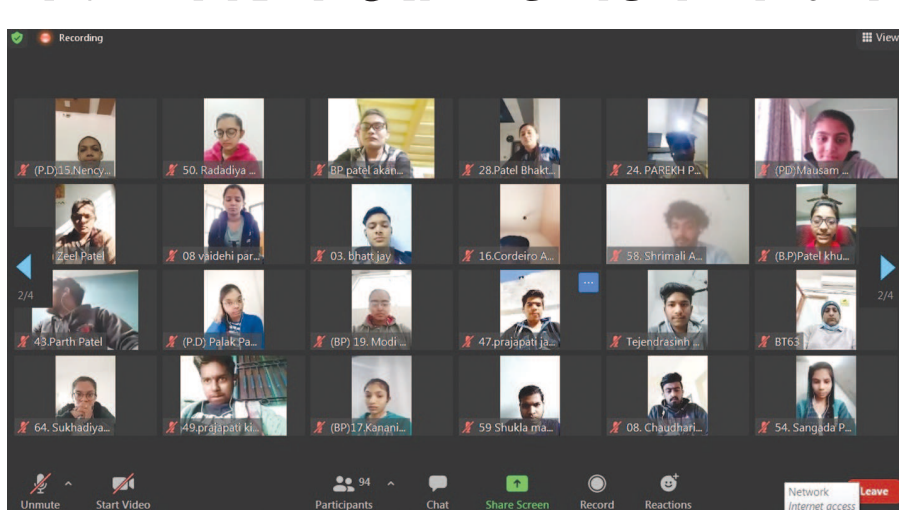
Recording

View

(P.D)15.Nency...

50. Radadiya ...

BP patel akan...

28.Patel Bhakt...

24. PAREKH P...

(PD) Mausam ...

Zeel Patel

08 vaidehi par...

03. bhatt jay

16.Cordeiro A...

58. Shrimali A...

(B.P)Patel khu...

2/4

2/4

43.Parth Patel

(P.D) Palak Pa...

(BP) 19. Modi ...

47.prajapati ja...

Tejendrasinh ...

BT63

64. Sukhadiya...

49.prajapati ki...

(BP)17.Kanani...

59 Shukla ma...

08. Chaudhari...

54. Sangada P...

Unmute

Start Video

94

Participants

Chat

Share Screen

Record

Reactions

Network

Internet access

Leave